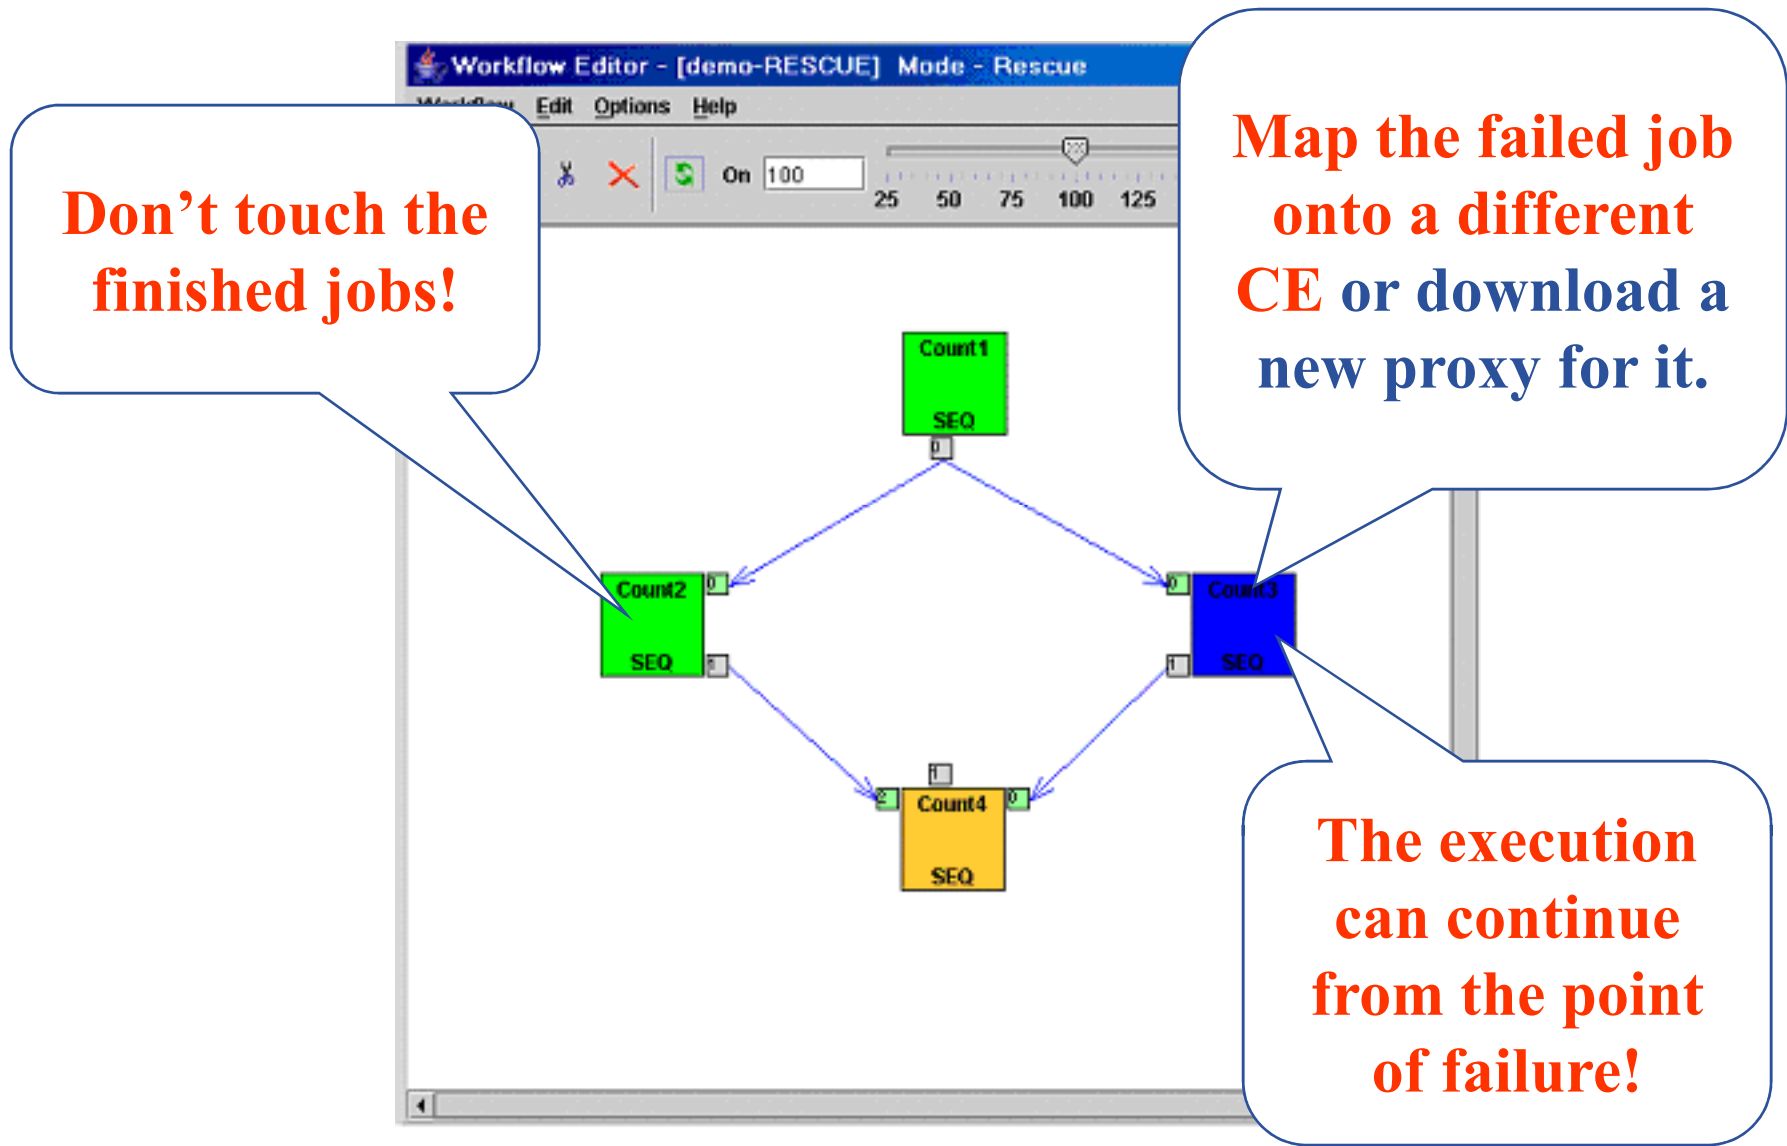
Workflow Editor - [demo-RESCUE] Mode - Rescue

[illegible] Edit Options Help

On 100

25 50 75 100 125

Don’t touch the finished jobs!

Map the failed job onto a different CE or download a new proxy for it.

Count1
SEQ
0

Count2
SEQ
0
1

Count3
SEQ
0
1

1
2
Count4
0
SEQ

The execution can continue from the point of failure!